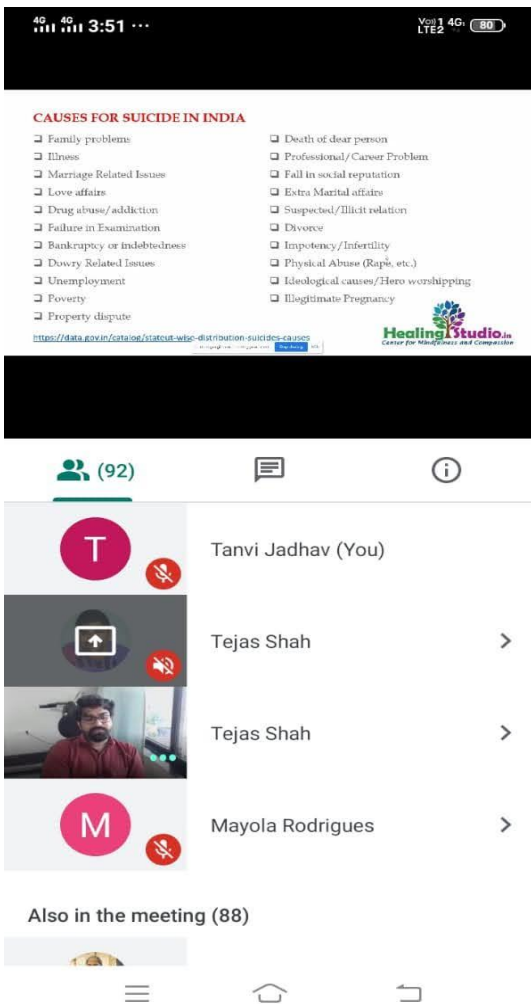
4G 4G 3:51 ···

Vo) 1 LTE2 4G 80

CAUSES FOR SUICIDE IN INDIA

❑ Family problems
❑ Illness
❑ Marriage Related Issues
❑ Love affairs
❑ Drug abuse/addiction
❑ Failure in Examination
❑ Bankruptcy or indebtedness
❑ Dowry Related Issues
❑ Unemployment
❑ Poverty
❑ Property dispute

❑ Death of dear person
❑ Professional/Career Problem
❑ Fall in social reputation
❑ Extra Marital affairs
❑ Suspected/Illicit relation
❑ Divorce
❑ Impotency/Infertility
❑ Physical Abuse (Rape, etc.)
❑ Ideological causes/Hero worshipping
❑ Illegitimate Pregnancy

https://data.gov.in/catalog/stateut-wise-distribution-suicides-causes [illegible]

HealingStudio.in
Center for Mindfulness and Compassion

(92)

T
Tanvi Jadhav (You)

Tejas Shah

Tejas Shah

M
Mayola Rodrigues

Also in the meeting (88)